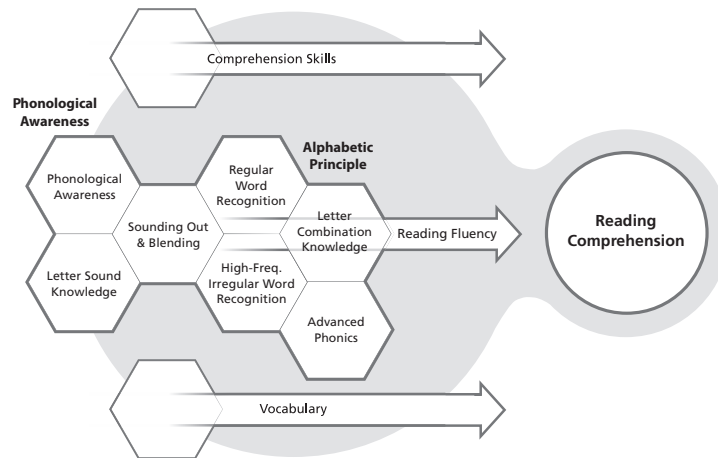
Comprehension Skills

Phonological Awareness

Phonological Awareness

Letter Sound Knowledge

Sounding Out & Blending

Regular Word Recognition

High-Freq. Irregular Word Recognition

Alphabetic Principle

Letter Combination Knowledge

Advanced Phonics

Reading Fluency

Reading Comprehension

Vocabulary